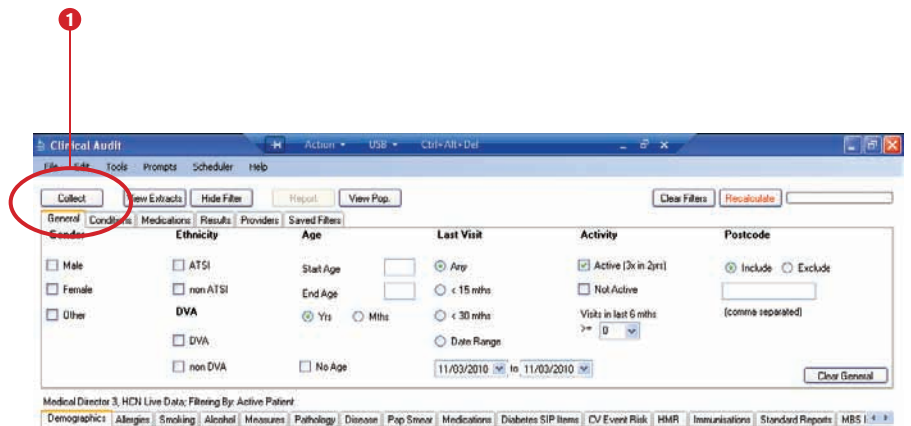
1

Clinical Audit

Action ▾ USB ▾ Ctrl+Alt+Del

File Edit Tools Prompts Scheduler Help

Collect

View Extracts

Hide Filter

Report

View Pop.

Clear Filters

Recalculate

General Conditions Medications Results Providers Saved Filters

Gender

Male

Female

Other

Ethnicity

ATSI

non ATSI

DVA

DVA

non DVA

Age

Start Age

End Age

Yrs Mths

No Age

Last Visit

Any

< 15 mths

< 30 mths

Date Range

11/03/2010 to 11/03/2010

Activity

Active (3x in 2yrs)

Not Active

Visits in last 6 mths

>= 0

Postcode

Include Exclude

(comma separated)

Clear General

Medical Director 3, HCN Live Data; Filtering By: Active Patient

Demographics Allergies Smoking Alcohol Measures Pathology Disease Pap Smear Medications Diabetes SIP Items CV Event Risk HMR Immunisations Standard Reports MBS I